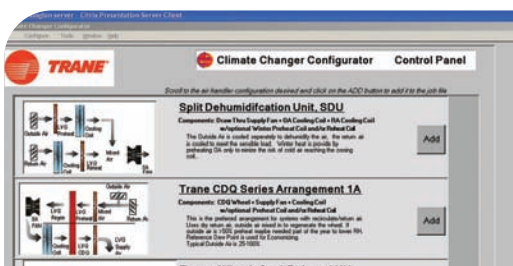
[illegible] server - Citrix Presentation Server Client

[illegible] Changer Configurator

Configure Tools Window Help

TRANE

Climate Changer Configurator

Control Panel

Scroll to the air handler configuration desired and click on the ADD button to add it to the job file

Split Dehumidifcation Unit, SDU

Components: Draw Thru Supply Fan • OA Cooling Coil • RA Cooling Coil w/optional Winter Preheat Coil and/or Reheat Coil

The Outside Air is cooled separately to dehumidify the air, the return air is cooled to meet the sensible load. Winter heat is provide by preheating OA only to ensure the risk of cold air reaching the cooling coil.

Add

Outside Air

Mixed Air

Return Air

Trane CDQ Series Arrangement 1A

Components: CDQ Wheel • Supply Fan • Cooling Coil w/Optional Preheat Coil and/or Reheat Coil

This is the preferred arrangement for systems with recirculate/return air. Uses dry return air, outside air mixed in to regenerate the wheel. If outside air is 100% preheat maybe needed part of the year to lower RH. Reference Dew Point is used to Economizing. Typical Outside Air is 25-100%

Add

Outside Air

Return Air

Cooling Coil

Supply Air

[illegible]